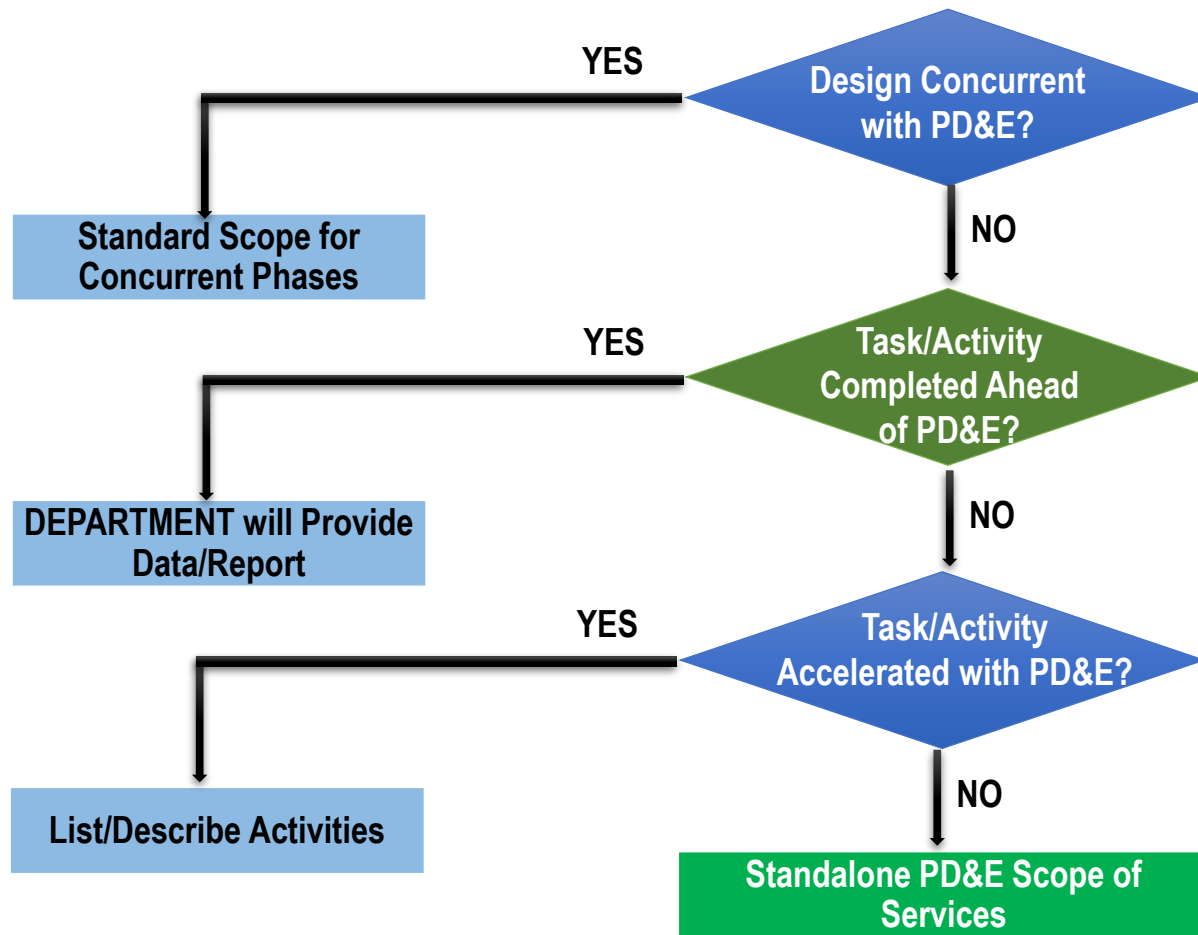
Design Concurrent with PD&E?

YES

Standard Scope for Concurrent Phases

NO

Task/Activity Completed Ahead of PD&E?

YES

DEPARTMENT will Provide Data/Report

NO

Task/Activity Accelerated with PD&E?

YES

List/Describe Activities

NO

Standalone PD&E Scope of Services